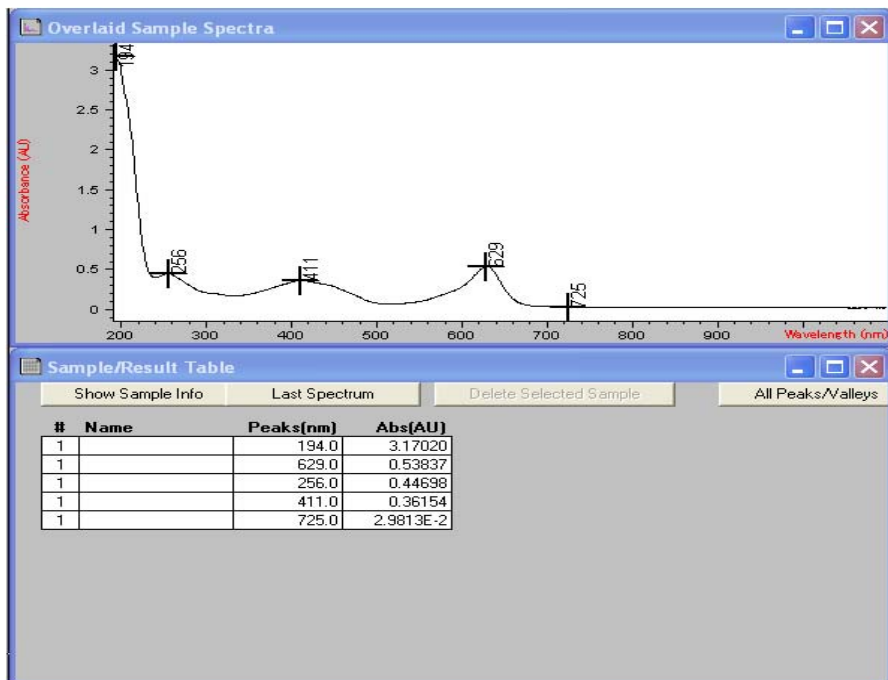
Overlaid Sample Spectra

Absorbance (AU)

3
2.5
2
1.5
1
0.5
0

194
256
411
629
725

200 300 400 500 600 700 800 900
Wavelength (nm)

Sample/Result Table

Show Sample Info
Last Spectrum
Delete Selected Sample
All Peaks/Valleys

| # | Name | Peaks(nm) | Abs(AU) |
|---|---|---|---|
| 1 | | 194.0 | 3.17020 |
| 1 | | 629.0 | 0.53837 |
| 1 | | 256.0 | 0.44698 |
| 1 | | 411.0 | 0.36154 |
| 1 | | 725.0 | 2.9813E-2 |